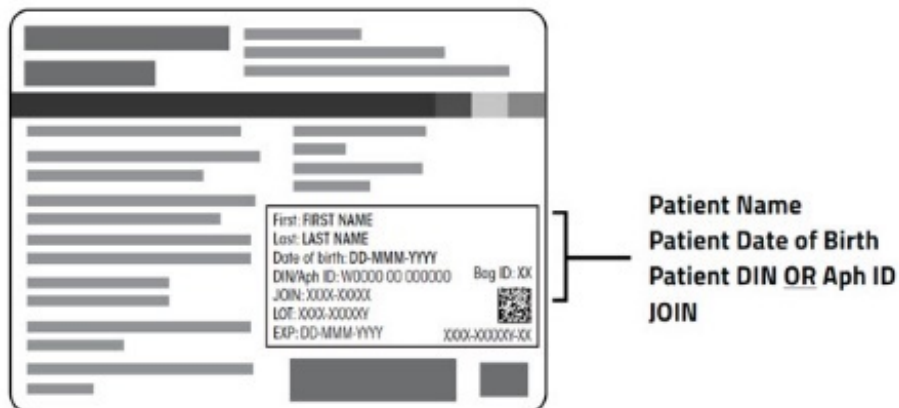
First: FIRST NAME
Last: LAST NAME
Date of birth: DD-MMM-YYYY
DIN/Aph ID: W0000 00 000000 Bag ID: XX
JOIN: XXXX-XXXXX
LOT: XXXX-XXXXXY
EXP: DD-MMM-YYYY XXXX-XXXXXY-XX

Patient Name
Patient Date of Birth
Patient DIN OR Aph ID
JOIN